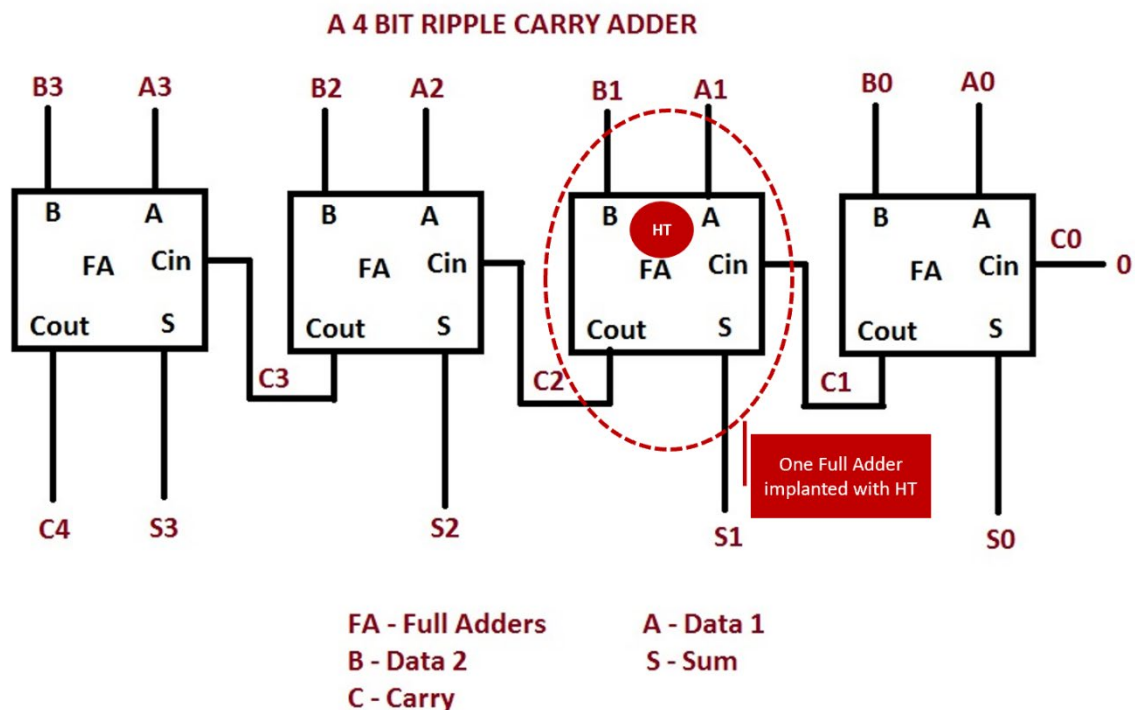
A 4 BIT RIPPLE CARRY ADDER

B3 A3
B A
FA Cin
Cout S
C4 S3

B2 A2
B A
FA Cin
Cout S
C3
S2

B1 A1
B HT A
FA Cin
Cout S
C2
S1

One Full Adder implanted with HT

B0 A0
B A
FA Cin
C0 0
Cout S
C1
S0

FA - Full Adders
B - Data 2
C - Carry
A - Data 1
S - Sum